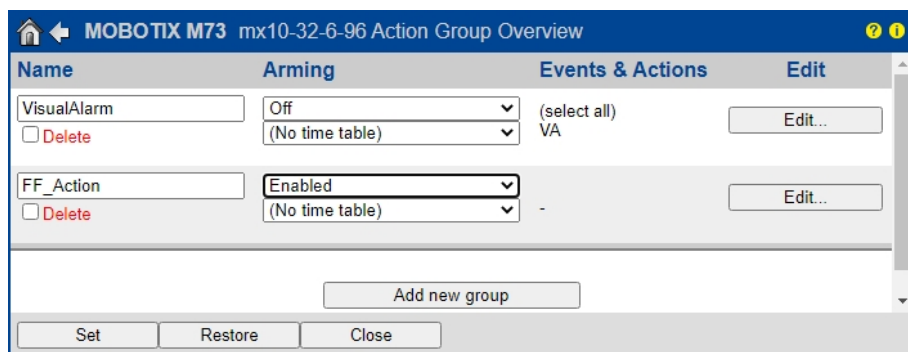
MOBOTIX M73 mx10-32-6-96 Action Group Overview

| Name | Arming | Events & Actions | Edit |
|---|---|---|---|
| VisualAlarm Delete | Off (No time table) | (select all) VA | Edit... |
| FF_Action Delete | Enabled (No time table) | - | Edit... |

Add new group

Set Restore Close